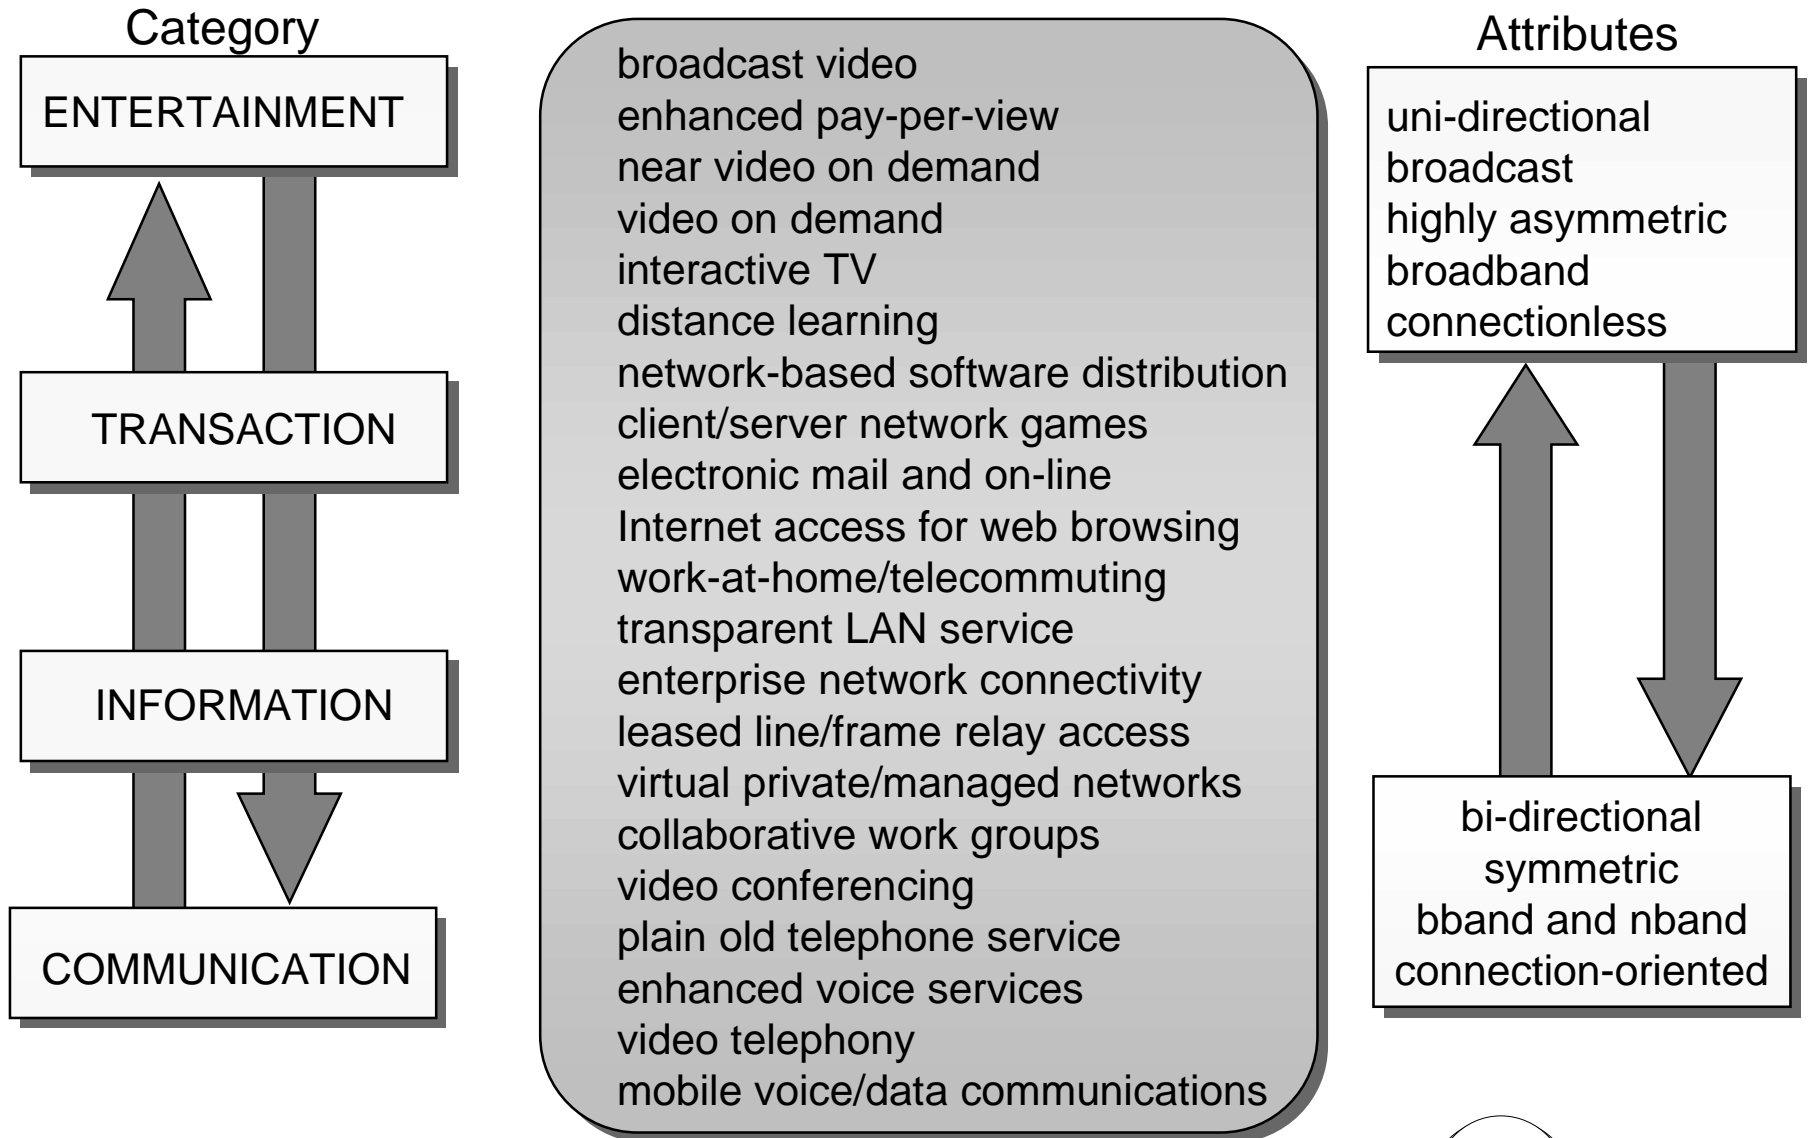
Category

ENTERTAINMENT

TRANSACTION

INFORMATION

COMMUNICATION

broadcast video
enhanced pay-per-view
near video on demand
video on demand
interactive TV
distance learning
network-based software distribution
client/server network games
electronic mail and on-line
Internet access for web browsing
work-at-home/telecommuting
transparent LAN service
enterprise network connectivity
leased line/frame relay access
virtual private/managed networks
collaborative work groups
video conferencing
plain old telephone service
enhanced voice services
video telephony
mobile voice/data communications

Attributes

uni-directional
broadcast
highly asymmetric
broadband
connectionless

bi-directional
symmetric
bband and nband
connection-oriented